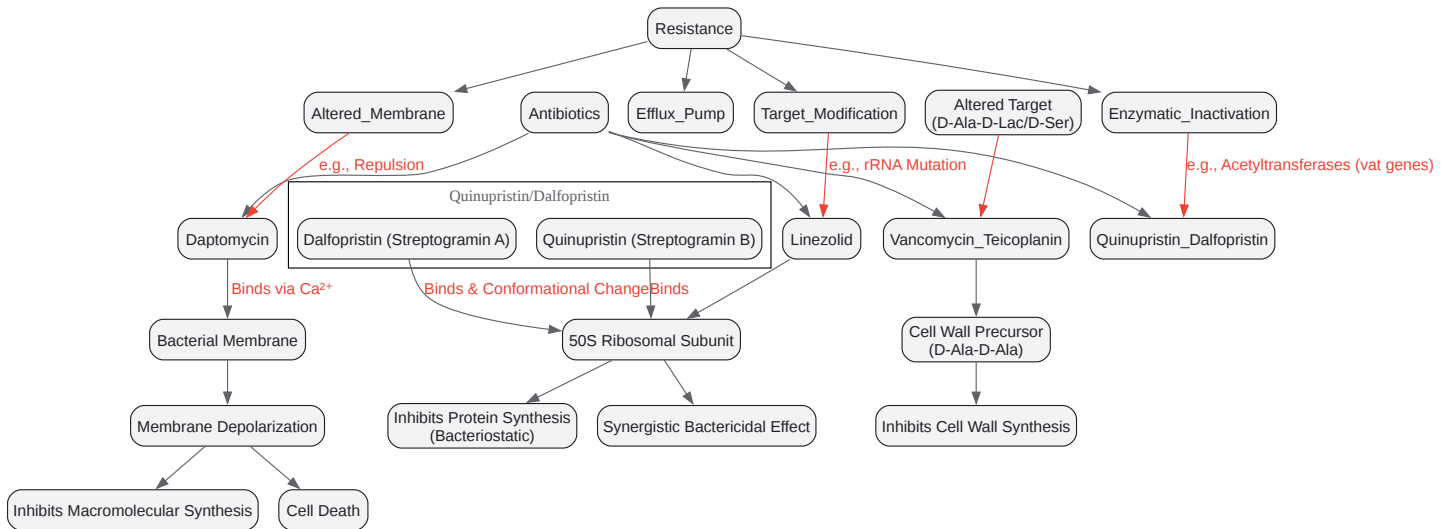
Resistance

Altered_Membrane

Antibiotics

Efflux_Pump

Target_Modification

Altered Target (D-Ala-D-Lac/D-Ser)

Enzymatic_Inactivation

e.g., Repulsion

e.g., rRNA Mutation

e.g., Acetyltransferases (vat genes)

Quinupristin/Dalfopristin

Daptomycin

Dalfopristin (Streptogramin A)

Quinupristin (Streptogramin B)

Linezolid

Vancomycin_Teicoplanin

Quinupristin_Dalfopristin

Binds via Ca²⁺

Binds & Conformational ChangeBinds

Bacterial Membrane

50S Ribosomal Subunit

Cell Wall Precursor (D-Ala-D-Ala)

Membrane Depolarization

Inhibits Protein Synthesis (Bacteriostatic)

Synergistic Bactericidal Effect

Inhibits Cell Wall Synthesis

Inhibits Macromolecular Synthesis

Cell Death